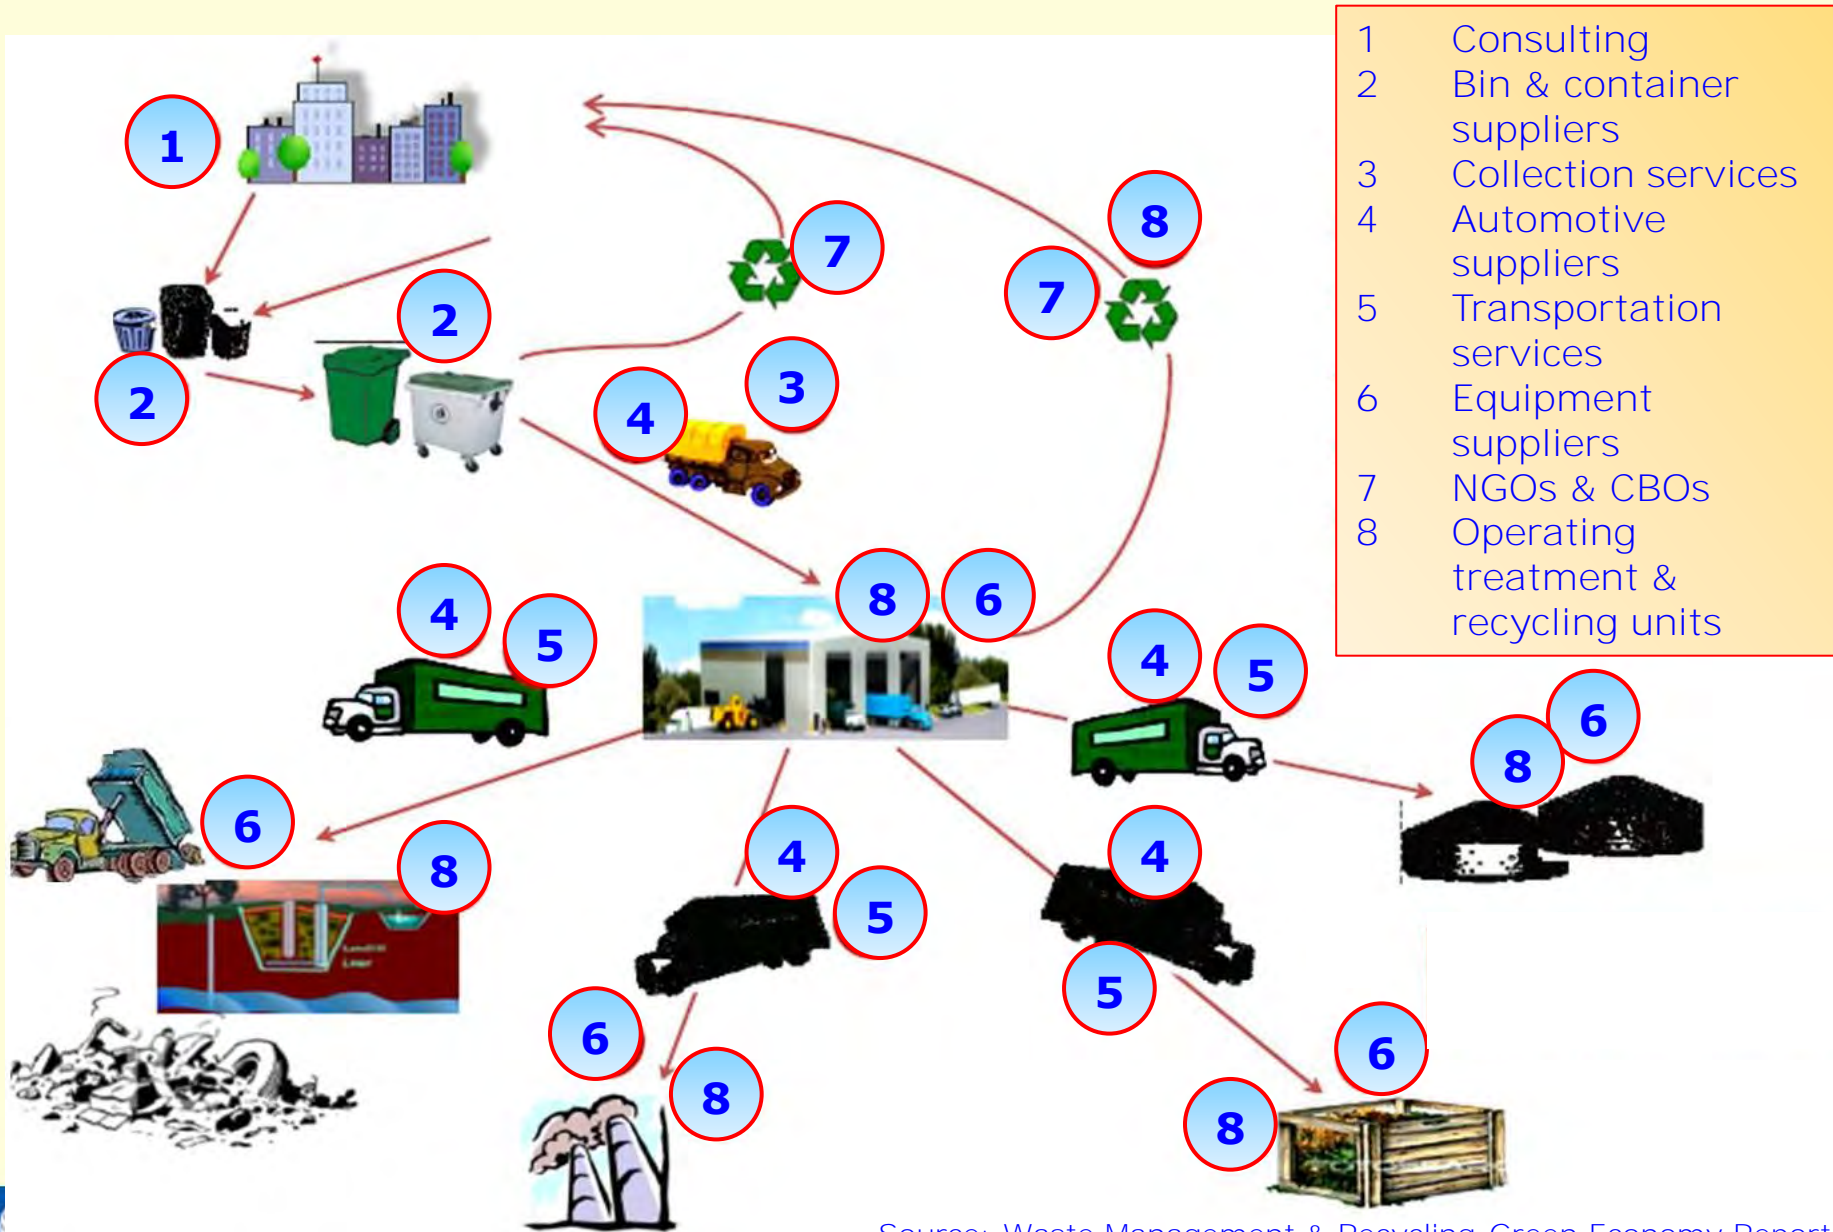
| | |
|---|---|
| 1 | Consulting |
| 2 | Bin & container suppliers |
| 3 | Collection services |
| 4 | Automotive suppliers |
| 5 | Transportation services |
| 6 | Equipment suppliers |
| 7 | NGOs & CBOs |
| 8 | Operating treatment & recycling units |

1

2

2

7

8

7

3

4

4

5

8

6

4

5

6

8

6

8

4

5

4

5

6

8

6

8

Source: Waste Management & Recycling Green Economy Report